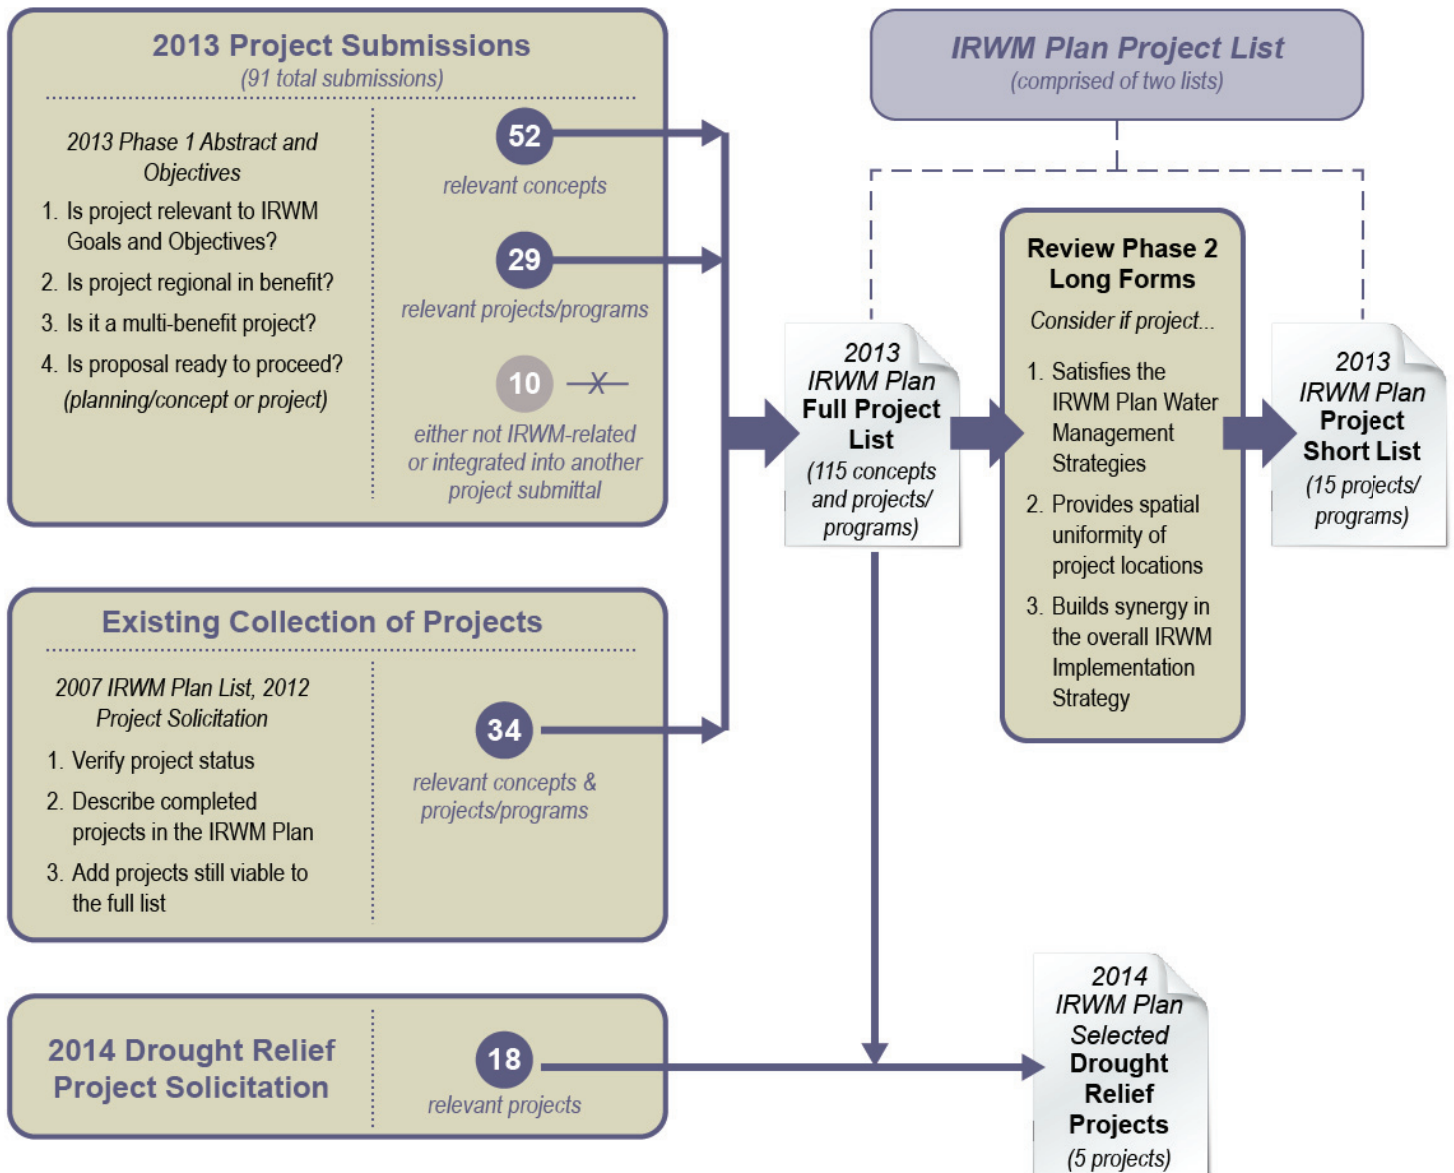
2013 Project Submissions
(91 total submissions)

2013 Phase 1 Abstract and Objectives

1. Is project relevant to IRWM Goals and Objectives?
2. Is project regional in benefit?
3. Is it a multi-benefit project?
4. Is proposal ready to proceed? (planning/concept or project)

52
relevant concepts

29
relevant projects/programs

10
either not IRWM-related or integrated into another project submittal

IRWM Plan Project List
(comprised of two lists)

2013 IRWM Plan Full Project List
(115 concepts and projects/ programs)

Review Phase 2 Long Forms
Consider if project...
1. Satisfies the IRWM Plan Water Management Strategies
2. Provides spatial uniformity of project locations
3. Builds synergy in the overall IRWM Implementation Strategy

2013 IRWM Plan Project Short List
(15 projects/ programs)

Existing Collection of Projects

2007 IRWM Plan List, 2012 Project Solicitation
1. Verify project status
2. Describe completed projects in the IRWM Plan
3. Add projects still viable to the full list

34
relevant concepts & projects/programs

2014 Drought Relief Project Solicitation

18
relevant projects

2014 IRWM Plan Selected Drought Relief Projects
(5 projects)